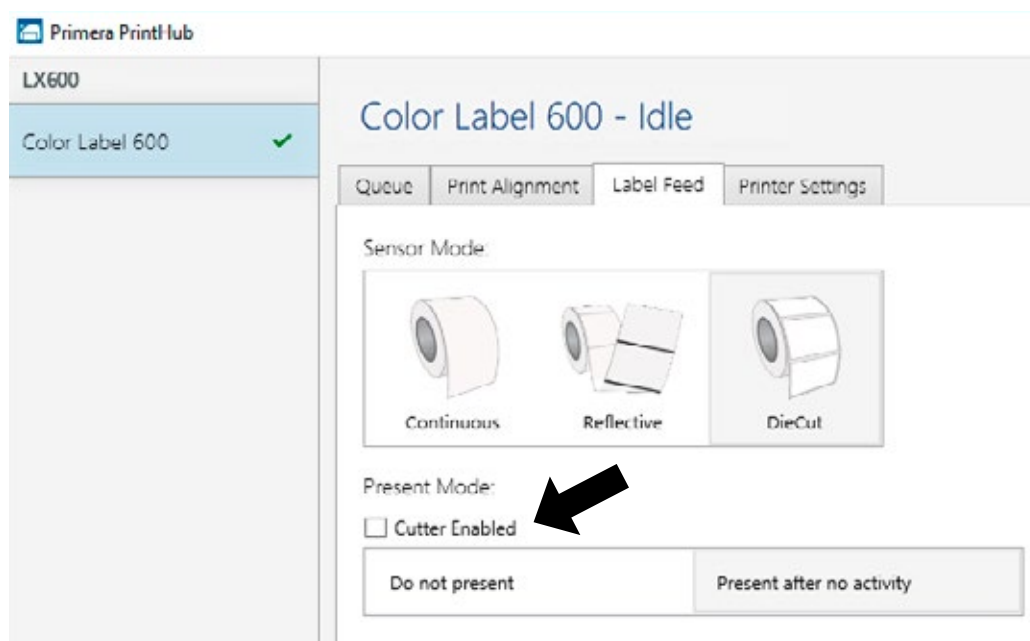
Primera PrintHub

LX600

Color Label 600 ✔

Color Label 600 - Idle

Queue | Print Alignment | Label Feed | Printer Settings

Sensor Mode:

Continuous

Reflective

DieCut

Present Mode:

☐ Cutter Enabled

Do not present

Present after no activity